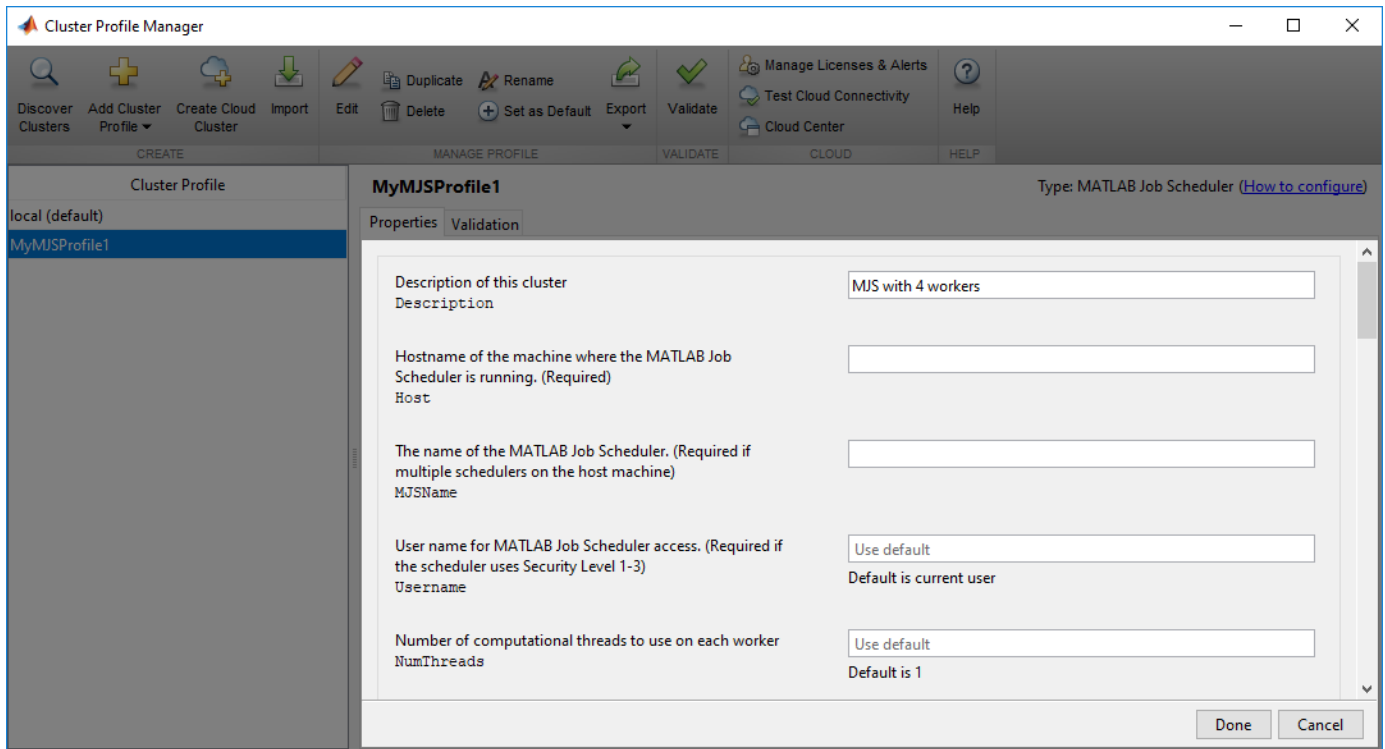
Cluster Profile Manager

Discover Clusters
Add Cluster Profile
Create Cloud Cluster
Import
CREATE
Edit
Duplicate
Delete
Rename
Set as Default
Export
MANAGE PROFILE
Validate
VALIDATE
Manage Licenses & Alerts
Test Cloud Connectivity
Cloud Center
CLOUD
Help
HELP

Cluster Profile
local (default)
MyMJSProfile1

MyMJSProfile1
Type: MATLAB Job Scheduler (How to configure)

Properties
Validation

Description of this cluster
Description
MJS with 4 workers

Hostname of the machine where the MATLAB Job Scheduler is running. (Required)
Host

The name of the MATLAB Job Scheduler. (Required if multiple schedulers on the host machine)
MJSName

User name for MATLAB Job Scheduler access. (Required if the scheduler uses Security Level 1-3)
Username
Use default
Default is current user

Number of computational threads to use on each worker
NumThreads
Use default
Default is 1

Done
Cancel